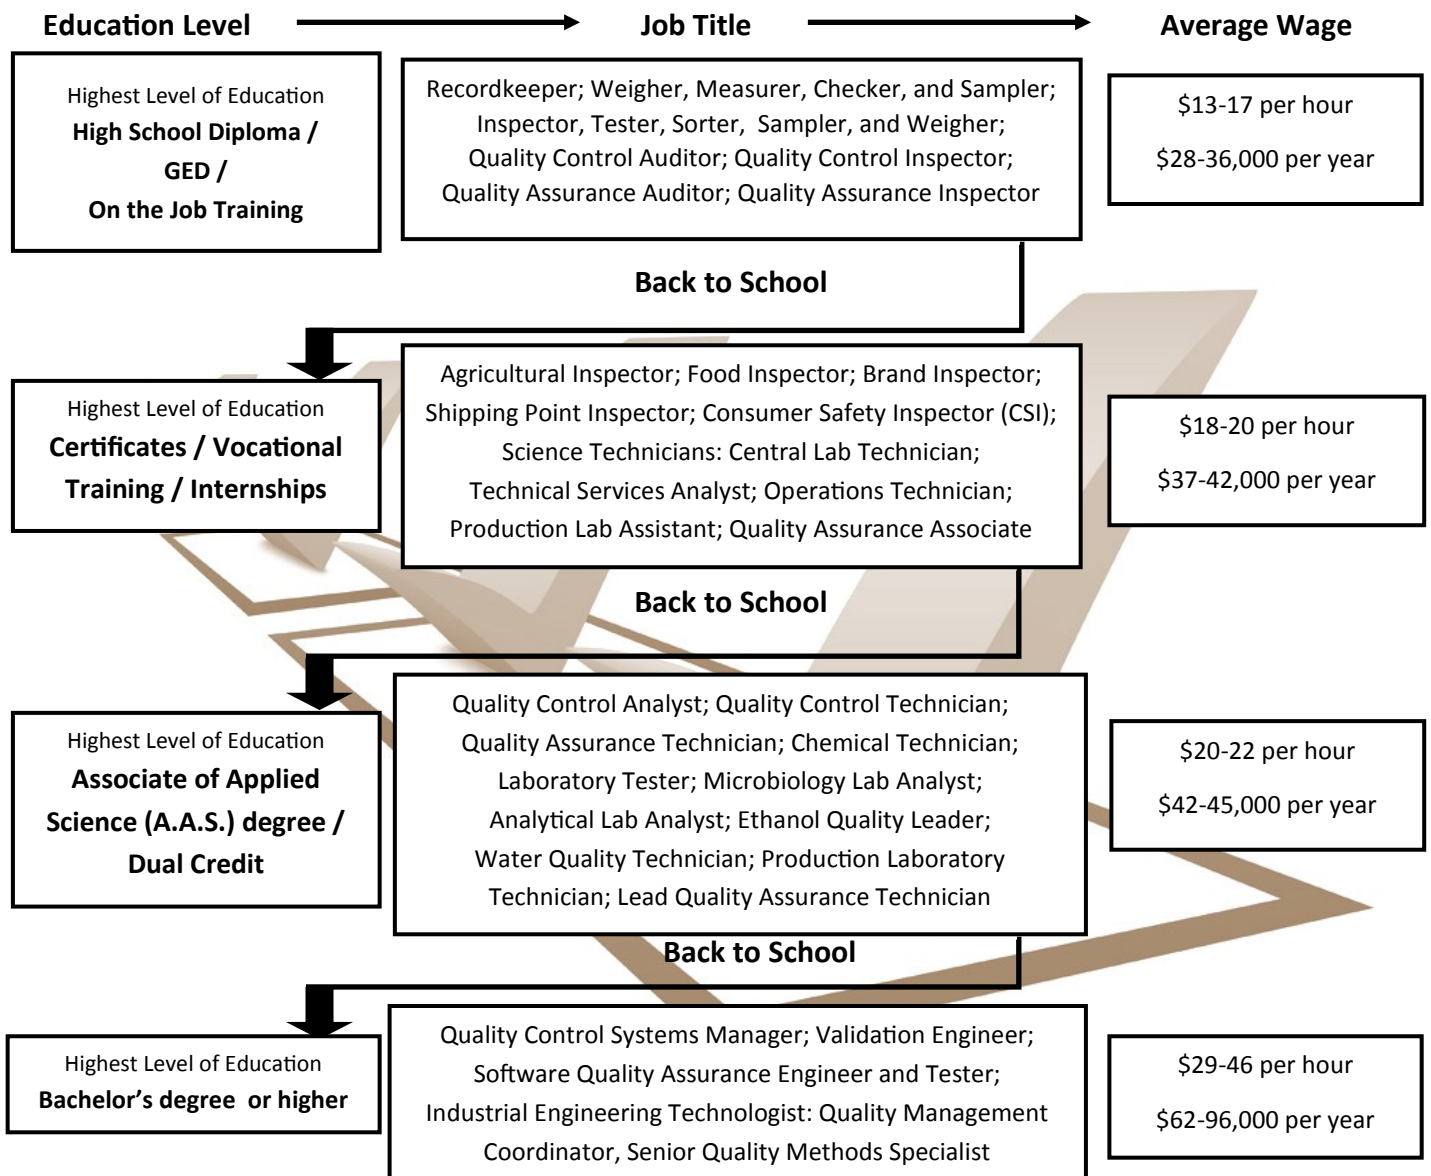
Education Level

Job Title

Average Wage

Highest Level of Education
High School Diploma / GED / On the Job Training

Recordkeeper; Weigher, Measurer, Checker, and Sampler; Inspector, Tester, Sorter, Sampler, and Weigher; Quality Control Auditor; Quality Control Inspector; Quality Assurance Auditor; Quality Assurance Inspector

$13-17 per hour
$28-36,000 per year

Back to School

Highest Level of Education
Certificates / Vocational Training / Internships

Agricultural Inspector; Food Inspector; Brand Inspector; Shipping Point Inspector; Consumer Safety Inspector (CSI); Science Technicians: Central Lab Technician; Technical Services Analyst; Operations Technician; Production Lab Assistant; Quality Assurance Associate

$18-20 per hour
$37-42,000 per year

Back to School

Highest Level of Education
Associate of Applied Science (A.A.S.) degree / Dual Credit

Quality Control Analyst; Quality Control Technician; Quality Assurance Technician; Chemical Technician; Laboratory Tester; Microbiology Lab Analyst; Analytical Lab Analyst; Ethanol Quality Leader; Water Quality Technician; Production Laboratory Technician; Lead Quality Assurance Technician

$20-22 per hour
$42-45,000 per year

Back to School

Highest Level of Education
Bachelor's degree or higher

Quality Control Systems Manager; Validation Engineer; Software Quality Assurance Engineer and Tester; Industrial Engineering Technologist: Quality Management Coordinator, Senior Quality Methods Specialist

$29-46 per hour
$62-96,000 per year